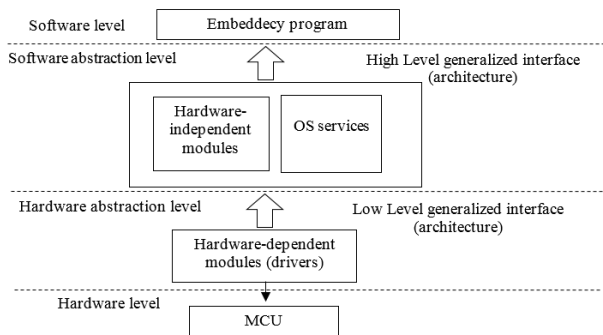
Software level

Embeddecy program

Software abstraction level

High Level generalized interface (architecture)

Hardware-independent modules

OS services

Hardware abstraction level

Low Level generalized interface (architecture)

Hardware-dependent modules (drivers)

Hardware level

MCU